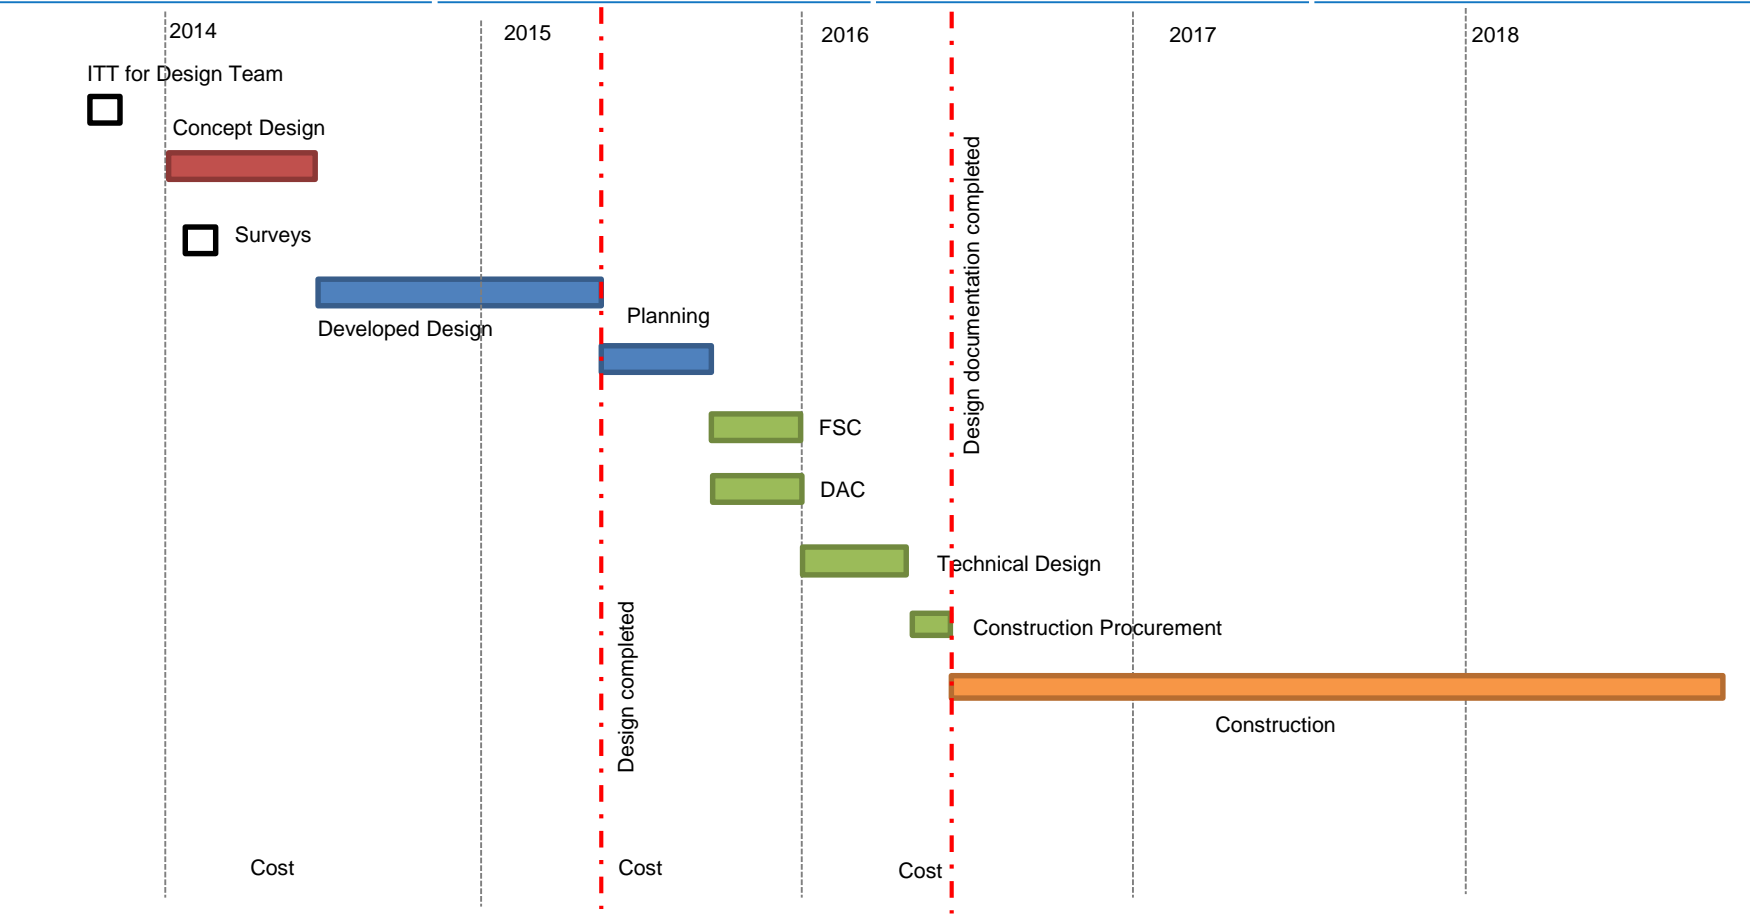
2014
2015
2016
2017
2018

ITT for Design Team

Concept Design

Surveys

Developed Design

Planning

FSC

DAC

Technical Design

Construction Procurement

Construction

Design completed

Design documentation completed

Cost
Cost
Cost